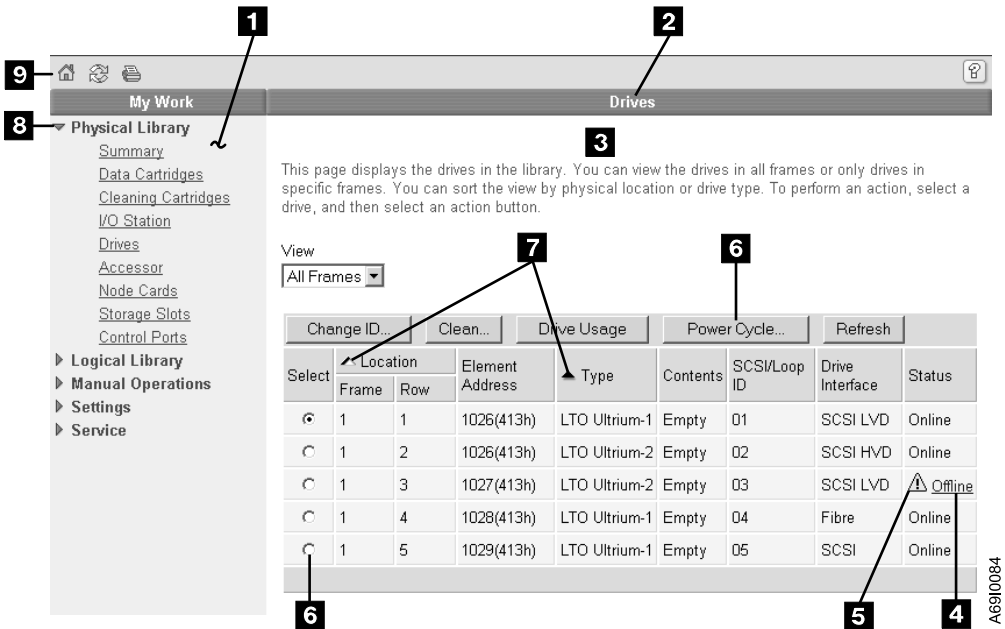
1

2

9

?

My Work

Drives

8

Physical Library

Summary
Data Cartridges
Cleaning Cartridges
I/O Station
Drives
Accessor
Node Cards
Storage Slots
Control Ports

Logical Library
Manual Operations
Settings
Service

3

This page displays the drives in the library. You can view the drives in all frames or only drives in specific frames. You can sort the view by physical location or drive type. To perform an action, select a drive, and then select an action button.

View
All Frames

7

6

Change ID... | Clean... | Drive Usage | Power Cycle... | Refresh

| Select | Location Frame | Location Row | Element Address | Type | Contents | SCSI/Loop ID | Drive Interface | Status |
|---|---|---|---|---|---|---|---|---|
| ⊙ | 1 | 1 | 1026(413h) | LTO Ultrium-1 | Empty | 01 | SCSI LVD | Online |
| ○ | 1 | 2 | 1026(413h) | LTO Ultrium-2 | Empty | 02 | SCSI HVD | Online |
| ○ | 1 | 3 | 1027(413h) | LTO Ultrium-2 | Empty | 03 | SCSI LVD | Offline |
| ○ | 1 | 4 | 1028(413h) | LTO Ultrium-1 | Empty | 04 | Fibre | Online |
| ○ | 1 | 5 | 1029(413h) | LTO Ultrium-1 | Empty | 05 | SCSI | Online |

6

5

4

A69I0084